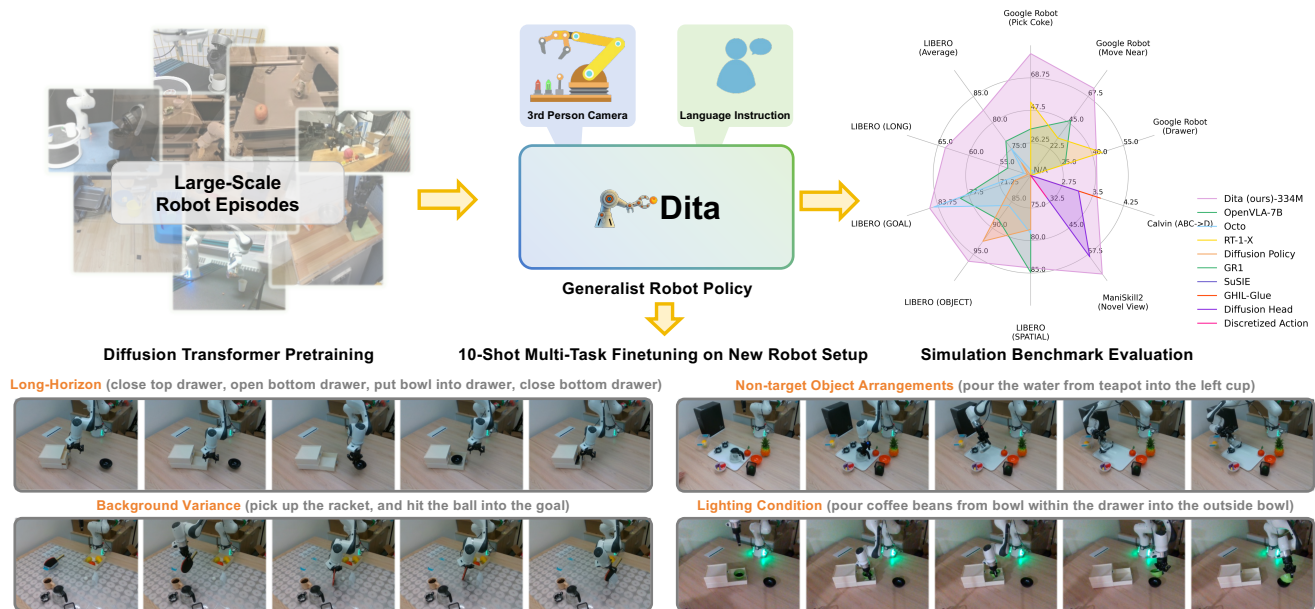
Large-Scale Robot Episodes

3rd Person Camera

Language Instruction

Dita

Generalist Robot Policy

Google Robot (Pick Coke)

Google Robot (Move Near)

Google Robot (Drawer)

Calvin (ABC->D)

ManiSkill2 (Novel View)

LIBERO (SPATIAL)

LIBERO (OBJECT)

LIBERO (GOAL)

LIBERO (LONG)

LIBERO (Average)

68.75
47.5
26.25
67.5
45.0
22.5
55.0
40.0
25.0
3.5
2.75
N/A
4.25
57.5
45.0
32.5
85.0
80.0
75.0
95.0
90.0
85.0
83.75
77.5
71.25
65.0
60.0
55.0
85.0
80.0
75.0

Dita (ours)-334M
OpenVLA-7B
Octo
RT-1-X
Diffusion Policy
GR1
SuSIE
GHIL-Glue
Diffusion Head
Discretized Action

Diffusion Transformer Pretraining

10-Shot Multi-Task Finetuning on New Robot Setup

Simulation Benchmark Evaluation

Long-Horizon (close top drawer, open bottom drawer, put bowl into drawer, close bottom drawer)

Non-target Object Arrangements (pour the water from teapot into the left cup)

Background Variance (pick up the racket, and hit the ball into the goal)

Lighting Condition (pour coffee beans from bowl within the drawer into the outside bowl)